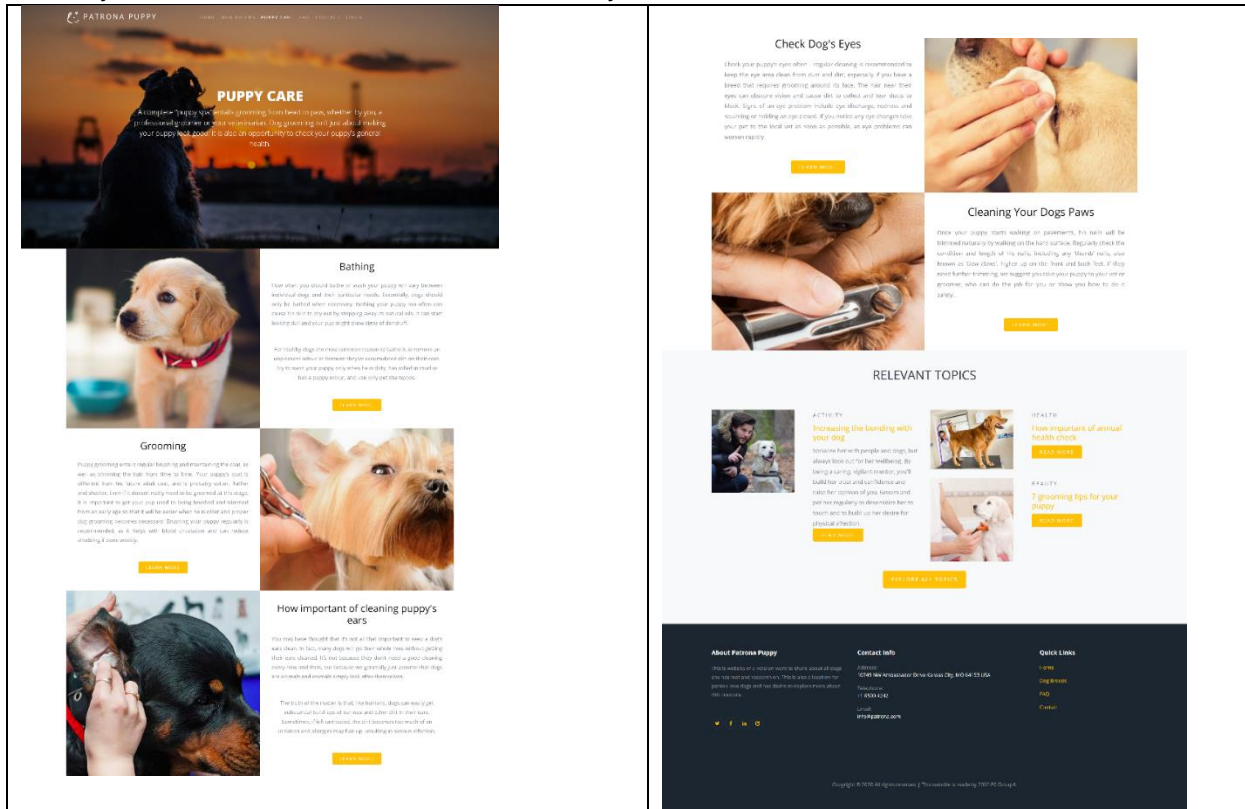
PATRONA PUPPY

HOME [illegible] PUPPY CARE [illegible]

PUPPY CARE

A complete "puppy spa" entails grooming from head to paws, whether by you, a professional groomer or your veterinarian. Dog grooming isn't just about making your puppy look good. It is also an opportunity to check your puppy's general health.

Bathing

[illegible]

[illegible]

LEARN MORE

Grooming

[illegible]

LEARN MORE

How important of cleaning puppy's ears

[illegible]

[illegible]

LEARN MORE

Check Dog's Eyes

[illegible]

LEARN MORE

Cleaning Your Dogs Paws

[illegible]

LEARN MORE

RELEVANT TOPICS

ACTIVITY

Increasing the bonding with your dog

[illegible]

READ MORE

HEALTH

How important of annual health check

READ MORE

BEAUTY

7 grooming tips for your puppy

READ MORE

EXPLORE ALL TOPICS

About Patrona Puppy

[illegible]

Contact Info

Address:
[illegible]

Telephone:
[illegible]

Email:
info@patrona.com

Quick Links

Home

Dog Breeds

FAQ

Contact

Copyright © 2020 All rights reserved | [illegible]